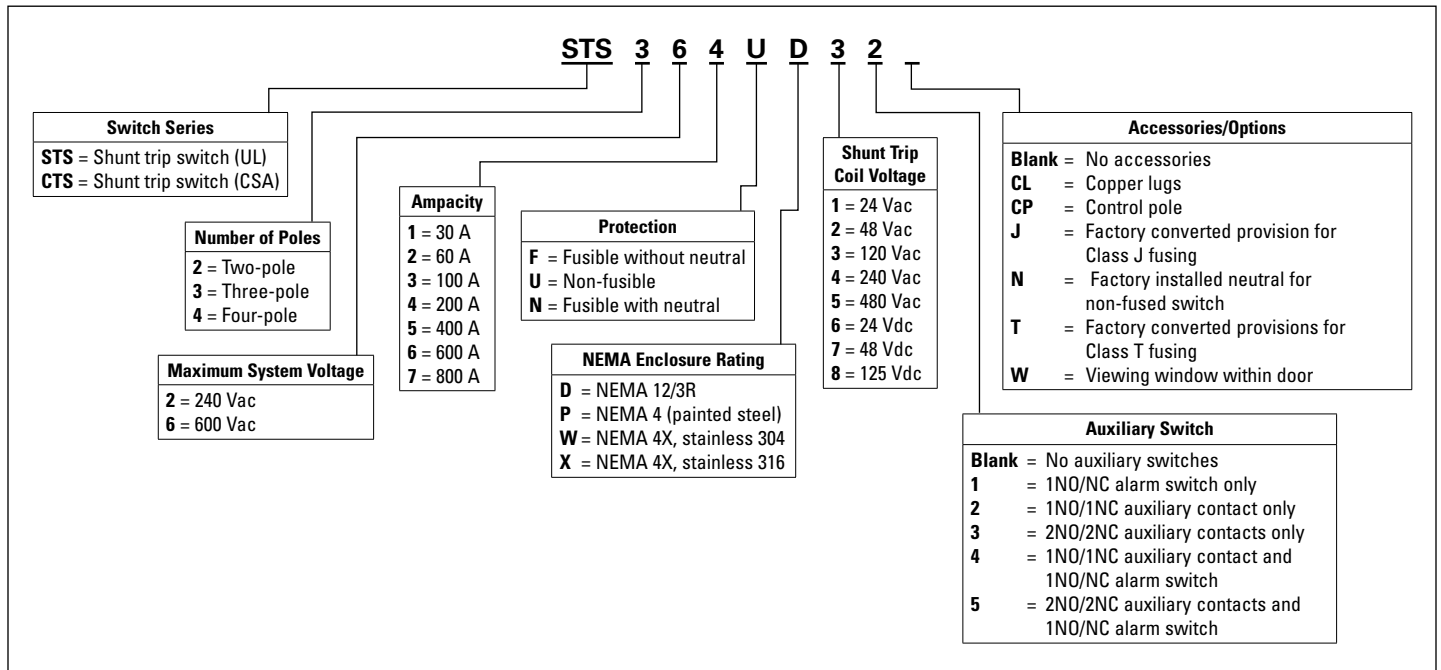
STS 3 6 4 U D 3 2 _

Switch Series
STS = Shunt trip switch (UL)
CTS = Shunt trip switch (CSA)

Number of Poles
2 = Two-pole
3 = Three-pole
4 = Four-pole

Maximum System Voltage
2 = 240 Vac
6 = 600 Vac

Ampacity
1 = 30 A
2 = 60 A
3 = 100 A
4 = 200 A
5 = 400 A
6 = 600 A
7 = 800 A

Protection
F = Fusible without neutral
U = Non-fusible
N = Fusible with neutral

NEMA Enclosure Rating
D = NEMA 12/3R
P = NEMA 4 (painted steel)
W = NEMA 4X, stainless 304
X = NEMA 4X, stainless 316

Shunt Trip Coil Voltage
1 = 24 Vac
2 = 48 Vac
3 = 120 Vac
4 = 240 Vac
5 = 480 Vac
6 = 24 Vdc
7 = 48 Vdc
8 = 125 Vdc

Accessories/Options
Blank = No accessories
CL = Copper lugs
CP = Control pole
J = Factory converted provision for Class J fusing
N = Factory installed neutral for non-fused switch
T = Factory converted provisions for Class T fusing
W = Viewing window within door

Auxiliary Switch
Blank = No auxiliary switches
1 = 1NO/NC alarm switch only
2 = 1NO/1NC auxiliary contact only
3 = 2NO/2NC auxiliary contacts only
4 = 1NO/1NC auxiliary contact and 1NO/NC alarm switch
5 = 2NO/2NC auxiliary contacts and 1NO/NC alarm switch